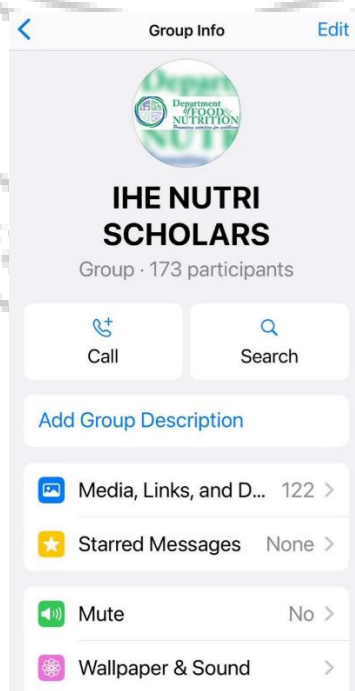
Group Info
Edit

Department of FOOD & NUTRITION
Promoting nutrition for wellbeing

IHE NUTRI SCHOLARS
Group · 173 participants

Call
Search

Add Group Description

Media, Links, and D... 122
Starred Messages None

Mute No
Wallpaper & Sound